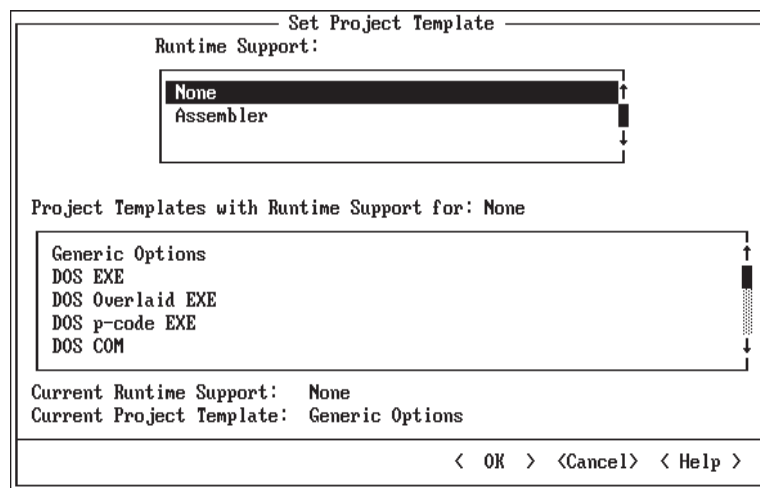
Set Project Template

Runtime Support:

None
Assembler

Project Templates with Runtime Support for: None

Generic Options
DOS EXE
DOS Overlaid EXE
DOS p-code EXE
DOS COM

Current Runtime Support: None
Current Project Template: Generic Options

< OK > <Cancel> < Help >